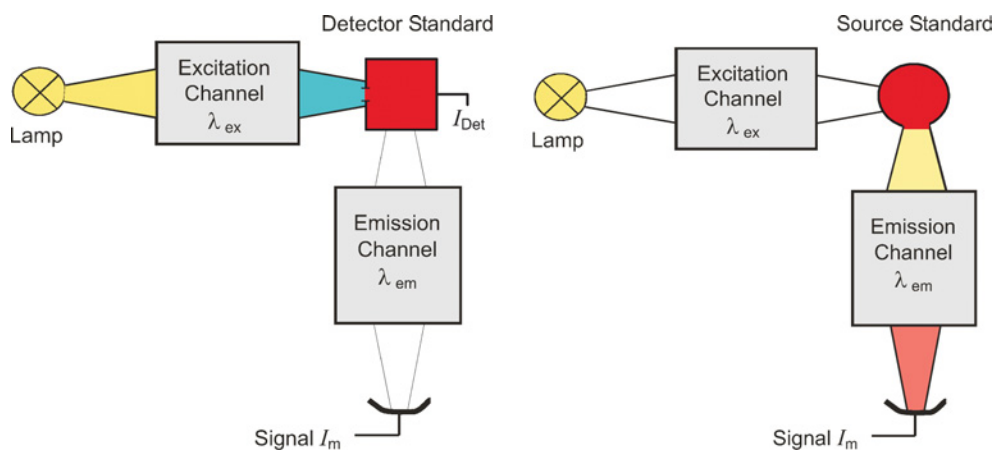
Detector Standard

Lamp

Excitation Channel $\lambda_{ex}$

$I_{Det}$

Emission Channel $\lambda_{em}$

Signal $I_m$

Source Standard

Lamp

Excitation Channel $\lambda_{ex}$

Emission Channel $\lambda_{em}$

Signal $I_m$